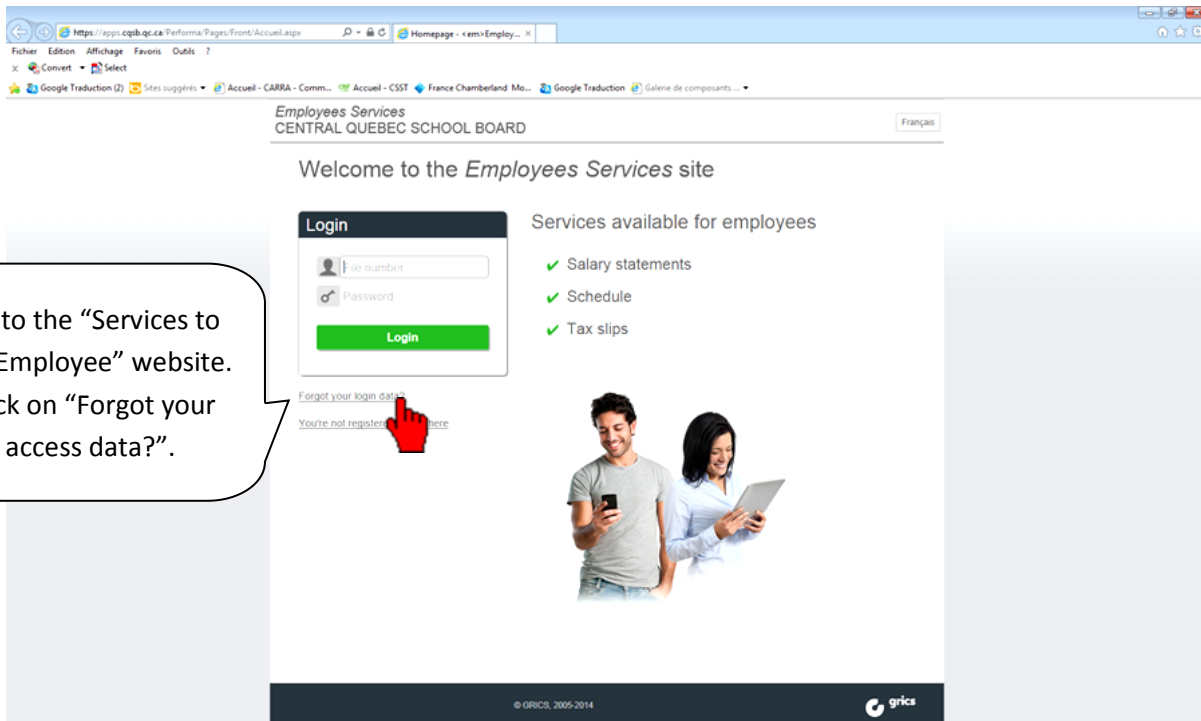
https://apps.cqsb.qc.ca/Performa/Pages/Front/Accueil.aspx
Homepage - <em>Employ... ×

Fichier Edition Affichage Favoris Outils ?
Convert Select
Google Traduction (2) Sites suggérés Accueil - CARRA - Comm... Accueil - CSST France Chamberland Mo... Google Traduction Galerie de composants ...

Employees Services
CENTRAL QUEBEC SCHOOL BOARD

Français

Welcome to the *Employees Services* site

Login
File number
Password
Login

Forgot your login data?
You're not register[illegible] here

Services available for employees
Salary statements
Schedule
Tax slips

to the "Services to Employee" website. ck on "Forgot your access data?".

© GRICS, 2005-2014
grics